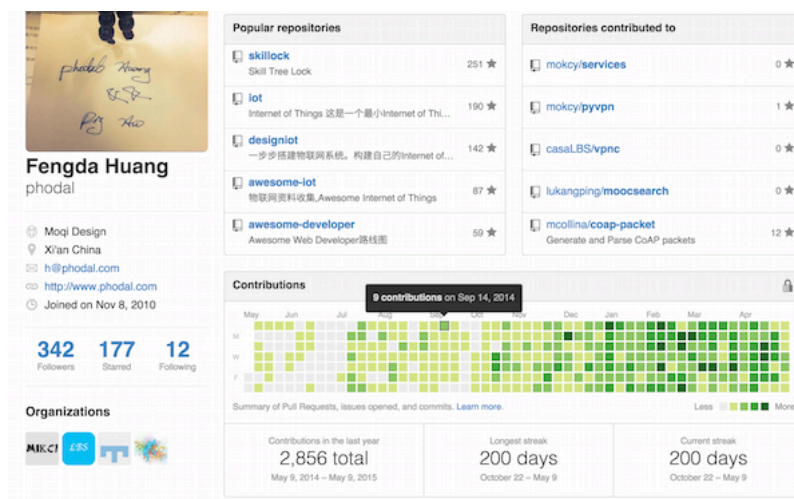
phodal Huang

Fengda Huang
phodal

Moqi Design
Xi'an China
h@phodal.com
http://www.phodal.com
Joined on Nov 8, 2010

| 342 | 177 | 12 |
|---|---|---|
| Followers | Starred | Following |

Organizations

Popular repositories

skillock
Skill Tree Lock
251

iot
Internet of Things 这是一个最小Internet of Thi...
190

designiot
一步步搭建物联网系统。构建自己的Internet of...
142

awesome-iot
物联网资料收集,Awesome Internet of Things
87

awesome-developer
Awesome Web Developer路线图
59

Repositories contributed to

mokcy/services
0

mokcy/pyvpn
0

casaLBS/vpnc
0

lukangping/moocsearch
0

mcollina/coap-packet
Generate and Parse CoAP packets
12

Contributions

9 contributions on Sep 14, 2014

May Jun Jul Aug Sep Oct Nov Dec Jan Feb Mar Apr
M
W
F

Summary of Pull Requests, issues opened, and commits. Learn more.
Less More

Contributions in the last year
2,856 total
May 9, 2014 – May 9, 2015

Longest streak
200 days
October 22 – May 9

Current streak
200 days
October 22 – May 9